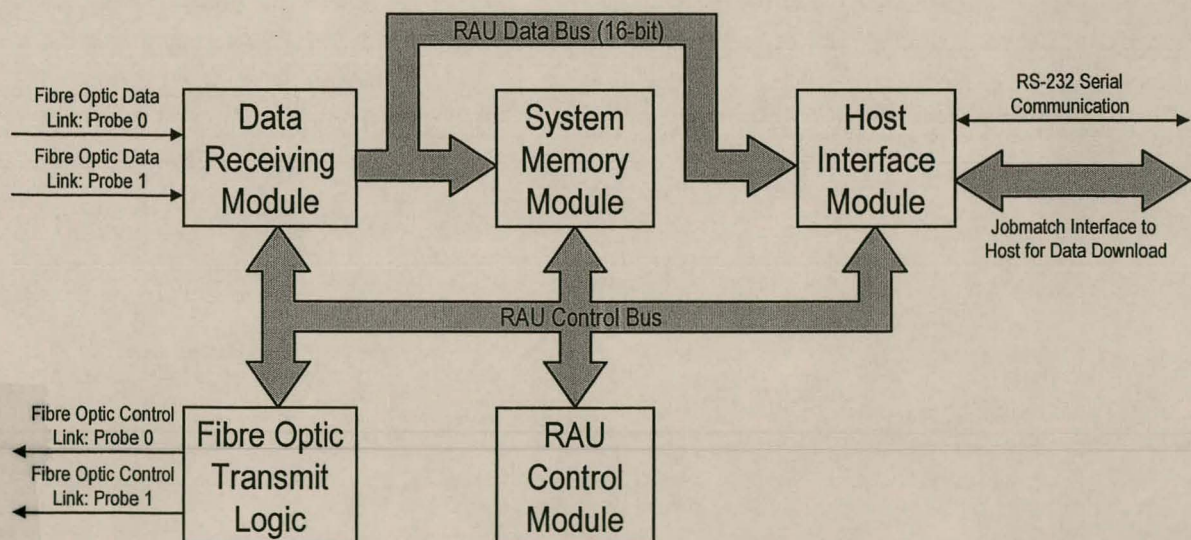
RAU Data Bus (16-bit)

Fibre Optic Data Link: Probe 0

Fibre Optic Data Link: Probe 1

Data Receiving Module

System Memory Module

Host Interface Module

RS-232 Serial Communication

Jobmatch Interface to Host for Data Download

RAU Control Bus

Fibre Optic Control Link: Probe 0

Fibre Optic Control Link: Probe 1

Fibre Optic Transmit Logic

RAU Control Module